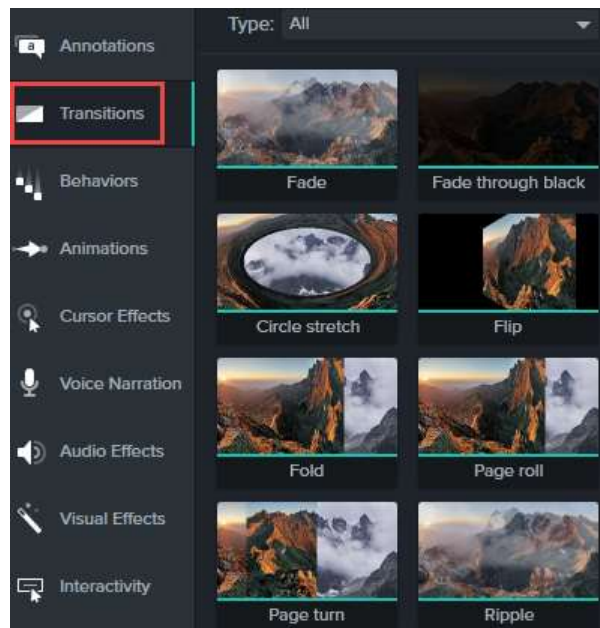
a Annotations

Transitions

Behaviors

Animations

Cursor Effects

Voice Narration

Audio Effects

Visual Effects

Interactivity

Type: All

Fade

Fade through black

Circle stretch

Flip

Fold

Page roll

Page turn

Ripple